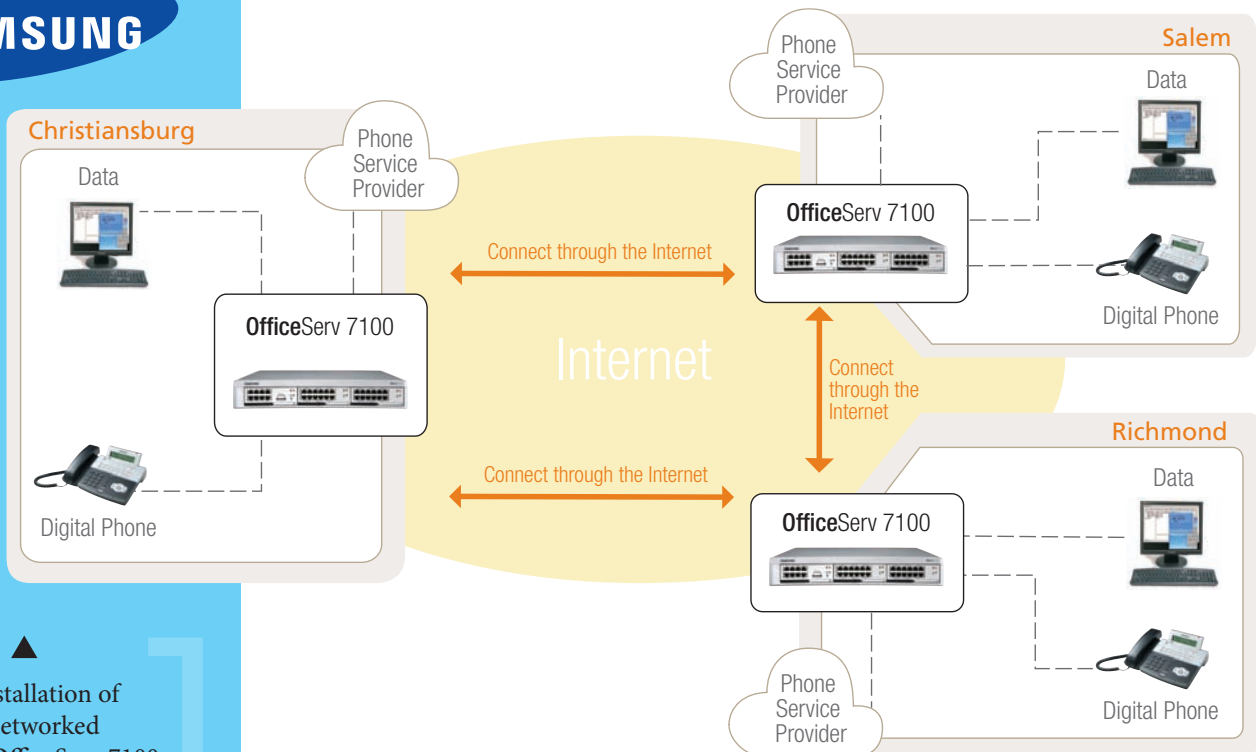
MSUNG

Christiansburg

Phone Service Provider

Data

OfficeServ 7100

Digital Phone

Connect through the Internet

Internet

Connect through the Internet

Salem

Phone Service Provider

Data

OfficeServ 7100

Digital Phone

Connect through the Internet

Richmond

Data

OfficeServ 7100

Digital Phone

Phone Service Provider

stallation of etworked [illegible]